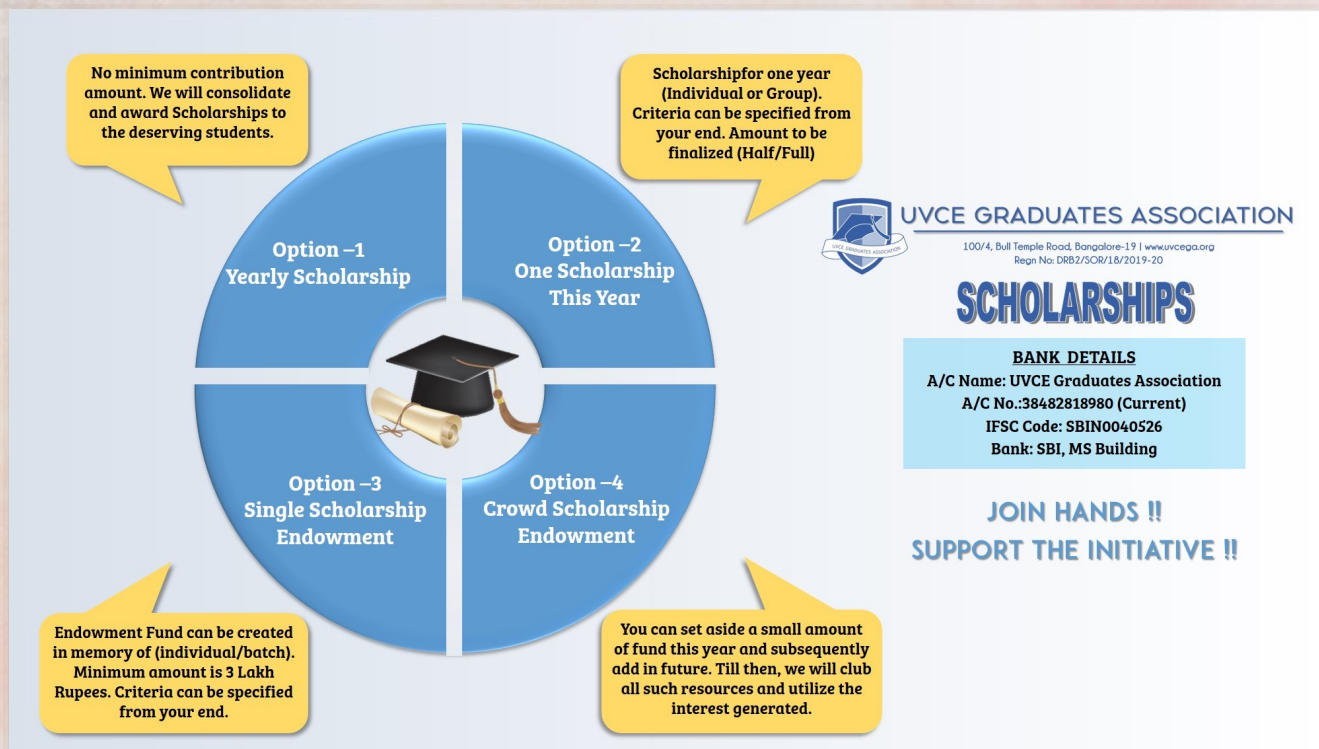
No minimum contribution amount. We will consolidate and award Scholarships to the deserving students.

Scholarshipfor one year (Individual or Group). Criteria can be specified from your end. Amount to be finalized (Half/Full)

Option –1
Yearly Scholarship

Option –2
One Scholarship
This Year

Option –3
Single Scholarship
Endowment

Option –4
Crowd Scholarship
Endowment

UVCE GRADUATES ASSOCIATION
UVCE GRADUATES ASSOCIATION
100/4, Bull Temple Road, Bangalore-19 | www.uvcega.org
Regn No: DRB2/SOR/18/2019-20

SCHOLARSHIPS

BANK DETAILS
A/C Name: UVCE Graduates Association
A/C No.:38482818980 (Current)
IFSC Code: SBIN0040526
Bank: SBI, MS Building

JOIN HANDS !!
SUPPORT THE INITIATIVE !!

Endowment Fund can be created in memory of (individual/batch). Minimum amount is 3 Lakh Rupees. Criteria can be specified from your end.

You can set aside a small amount of fund this year and subsequently add in future. Till then, we will club all such resources and utilize the interest generated.